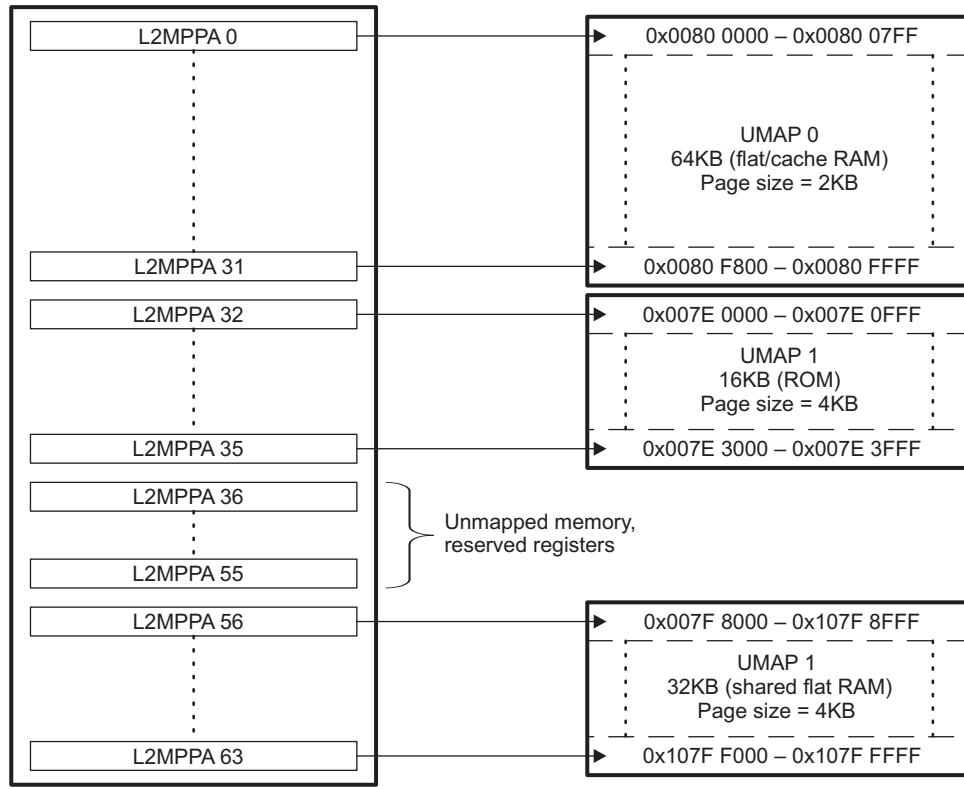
L2MPPA 0

L2MPPA 31

L2MPPA 32

L2MPPA 35

L2MPPA 36

L2MPPA 55

L2MPPA 56

L2MPPA 63

0x0080 0000 – 0x0080 07FF

UMAP 0
64KB (flat/cache RAM)
Page size = 2KB

0x0080 F800 – 0x0080 FFFF

0x007E 0000 – 0x007E 0FFF

UMAP 1
16KB (ROM)
Page size = 4KB

0x007E 3000 – 0x007E 3FFF

Unmapped memory,
reserved registers

0x007F 8000 – 0x107F 8FFF

UMAP 1
32KB (shared flat RAM)
Page size = 4KB

0x107F F000 – 0x107F FFFF